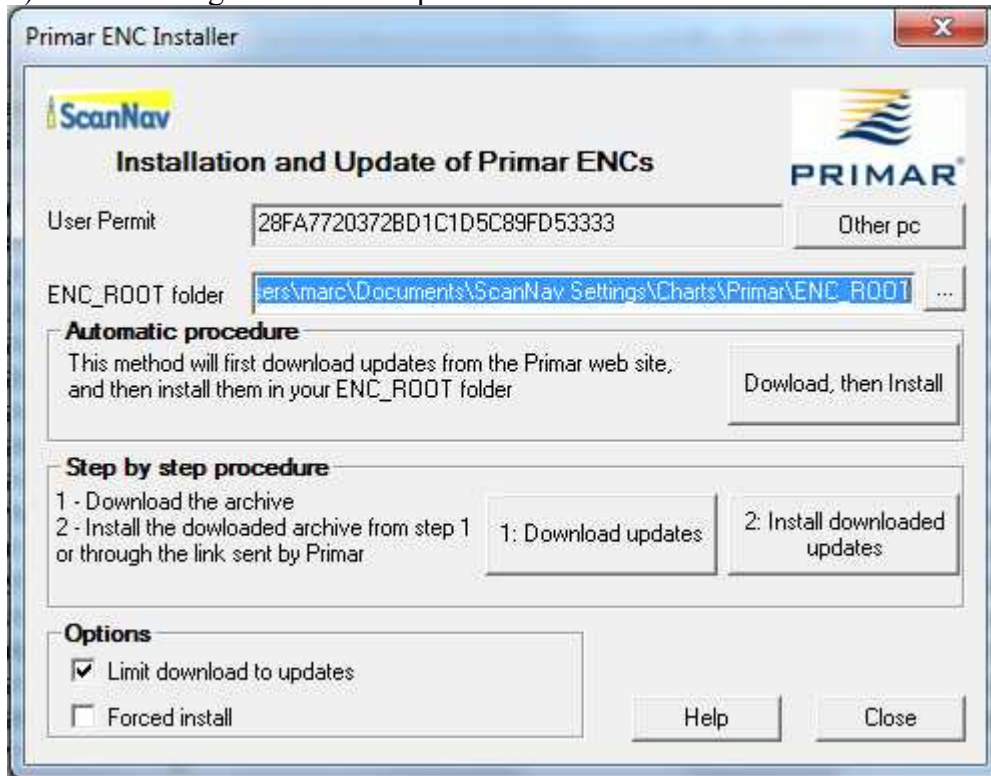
Primar ENC Installer

ScanNav

Installation and Update of Primar ENCs

PRIMAR

User Permit 28FA7720372BD1C1D5C89FD53333

Other pc

ENC_ROOT folder ers\marc\Documents\ScanNav Settings\Charts\Primar\ENC_ROOT ...

Automatic procedure

This method will first download updates from the Primar web site, and then install them in your ENC_ROOT folder

Dowload, then Install

Step by step procedure

1 - Download the archive
2 - Install the dowloaded archive from step 1 or through the link sent by Primar

1: Download updates

2: Install downloaded updates

Options

☑ Limit download to updates

☐ Forced install

Help

Close